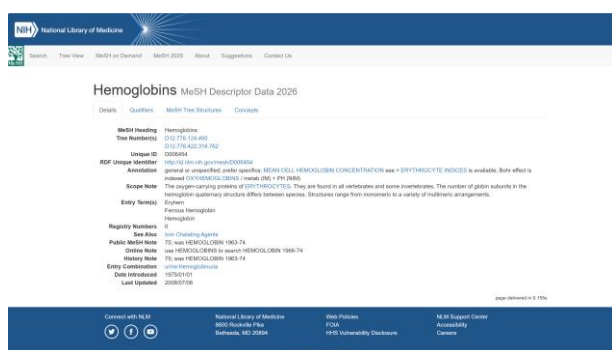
NIH National Library of Medicine

Search Tree View MeSH on Demand MeSH 2025 About Suggestions Contact Us

Hemoglobins MeSH Descriptor Data 2026

Details Qualifiers MeSH Tree Structures Concepts

MeSH Heading Hemoglobins
Tree Number(s) D12.776.124.400
D12.776.422.316.762
Unique ID D006454
RDF Unique Identifier http://id.nlm.nih.gov/mesh/D006454
Annotation general or unspecified; prefer specifics; MEAN CELL HEMOGLOBIN CONCENTRATION see = ERYTHROCYTE INDICES is available; Bohr effect is indexed OXYHEMOGLOBINS / metab (IM) + PH (NIM)
Scope Note The oxygen-carrying proteins of ERYTHROCYTES. They are found in all vertebrates and some invertebrates. The number of globin subunits in the hemoglobin quaternary structure differs between species. Structures range from monomeric to a variety of multimeric arrangements.
Entry Term(s) Eryhem
Ferrous Hemoglobin
Hemoglobin
Registry Numbers 0
See Also Iron Chelating Agents
Public MeSH Note 75; was HEMOGLOBIN 1963-74
Online Note use HEMOGLOBINS to search HEMOGLOBIN 1966-74
History Note 75; was HEMOGLOBIN 1963-74
Entry Combination urine:Hemoglobinuria
Date Introduced 1975/01/01
Last Updated 2008/07/08

page delivered in 0.195s

Connect with NLM

National Library of Medicine
8600 Rockville Pike
Bethesda, MD 20894

Web Policies
FOIA
HHS Vulnerability Disclosure

NLM Support Center
Accessibility
Careers